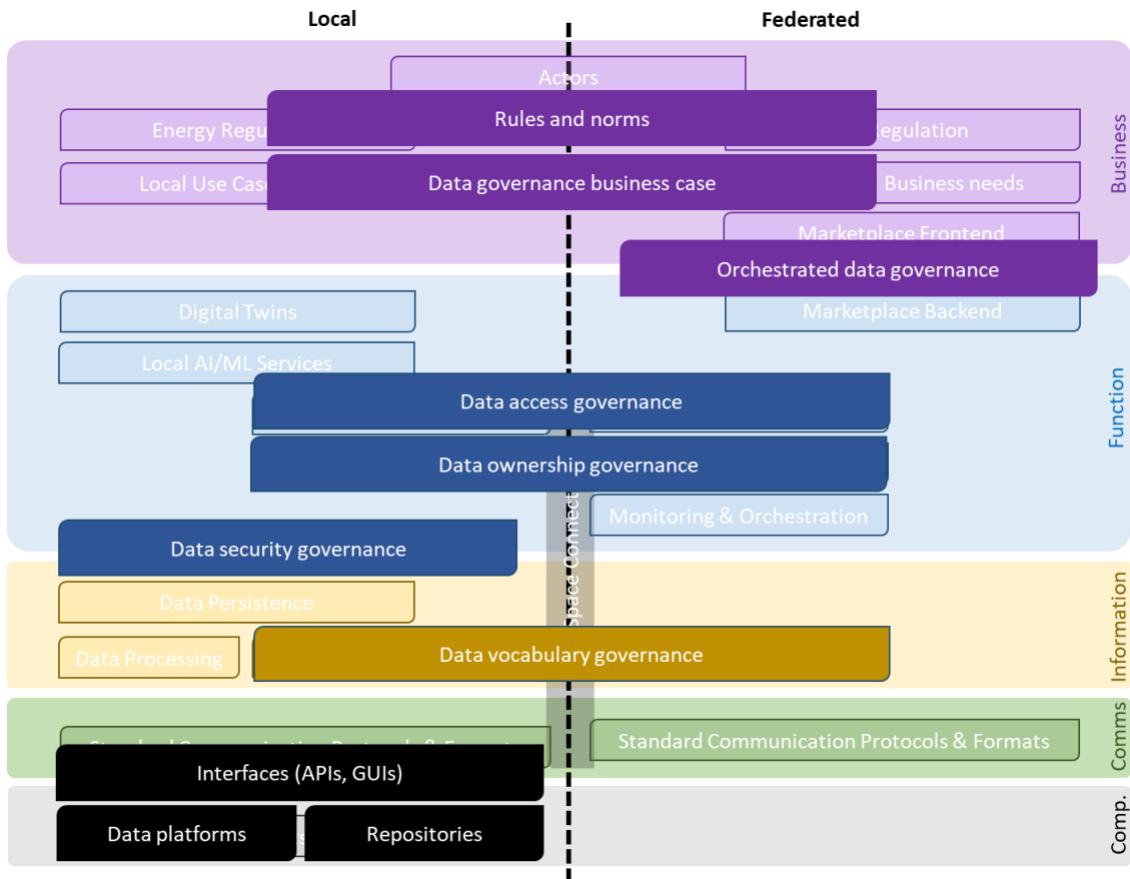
Local

Federated

Actors

Rules and norms

Energy Regu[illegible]

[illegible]Regulation

Local Use Case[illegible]

Data governance business case

Business needs

Marketplace Frontend

Orchestrated data governance

Marketplace Backend

Business

Digital Twins

Local AI/ML Services

Data access governance

Data ownership governance

Monitoring & Orchestration

Function

Data security governance

Space Connect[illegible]

Data Persistence

Data Processing

Data vocabulary governance

Information

Standard Communication Protocols & Format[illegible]

Standard Communication Protocols & Formats

Comms

Interfaces (APIs, GUIs)

Data platforms

Repositories

Comp.